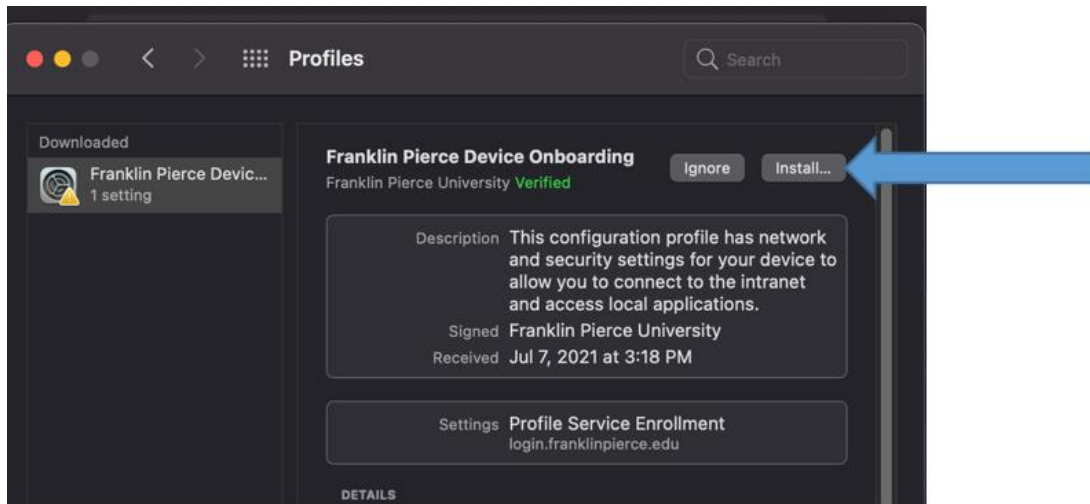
Profiles

Search

Downloaded

Franklin Pierce Devic...
1 setting

Franklin Pierce Device Onboarding
Franklin Pierce University Verified

Ignore

Install...

Description This configuration profile has network and security settings for your device to allow you to connect to the intranet and access local applications.

Signed Franklin Pierce University

Received Jul 7, 2021 at 3:18 PM

Settings Profile Service Enrollment
login.franklinpierce.edu

DETAILS